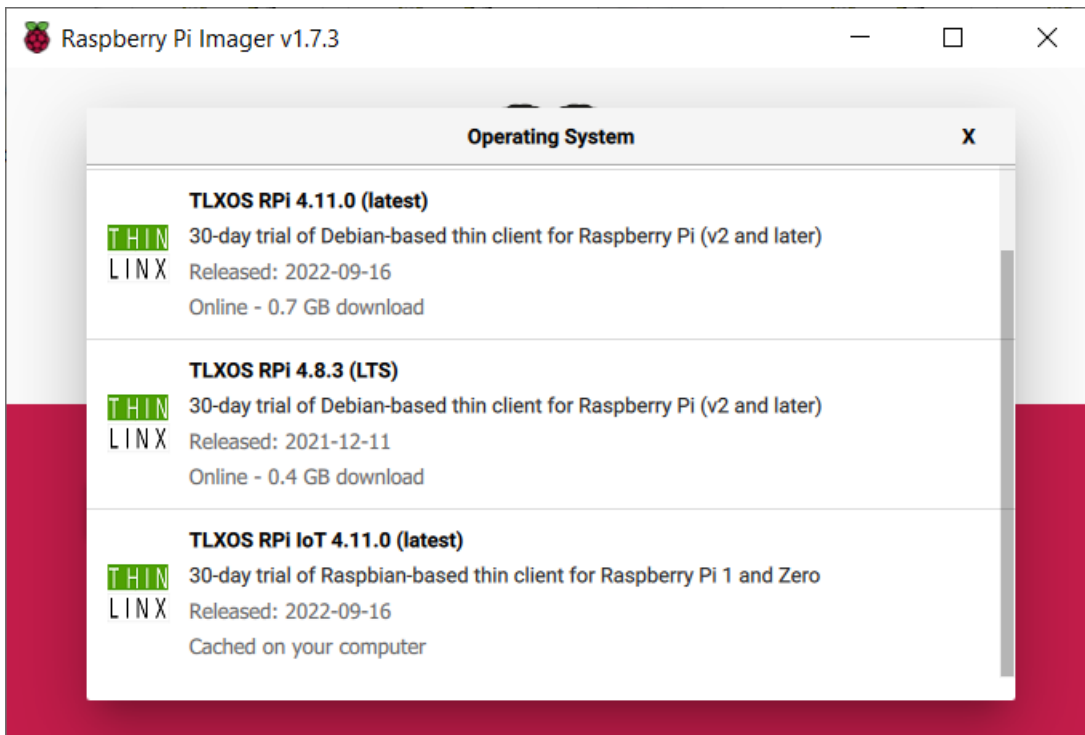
Raspberry Pi Imager v1.7.3

Operating System

X

THIN
LINX

TLXOS RPi 4.11.0 (latest)
30-day trial of Debian-based thin client for Raspberry Pi (v2 and later)
Released: 2022-09-16
Online - 0.7 GB download

THIN
LINX

TLXOS RPi 4.8.3 (LTS)
30-day trial of Debian-based thin client for Raspberry Pi (v2 and later)
Released: 2021-12-11
Online - 0.4 GB download

THIN
LINX

TLXOS RPi IoT 4.11.0 (latest)
30-day trial of Raspbian-based thin client for Raspberry Pi 1 and Zero
Released: 2022-09-16
Cached on your computer